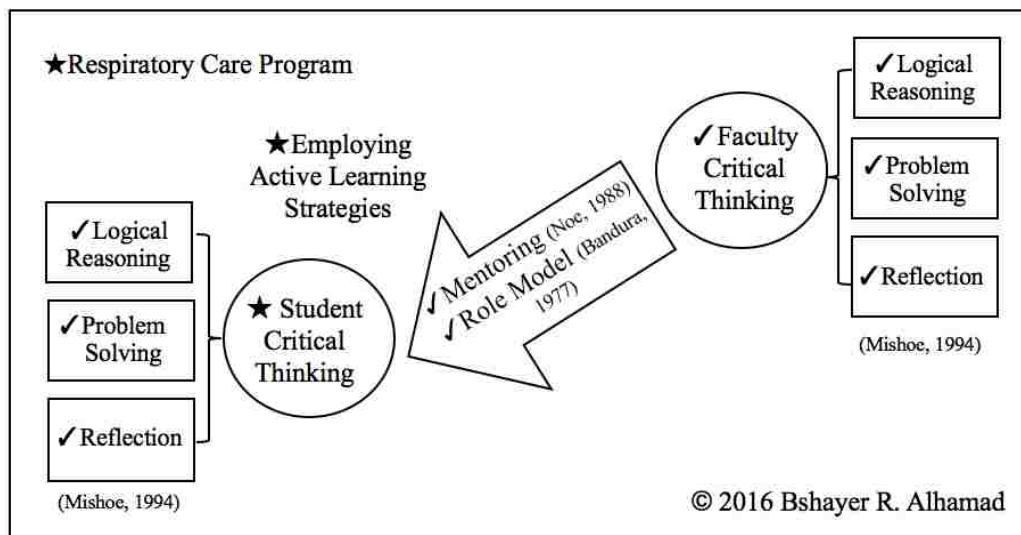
★Respiratory Care Program

★Employing Active Learning Strategies

✓Logical Reasoning

✓Problem Solving

✓Reflection

(Mishoe, 1994)

★ Student Critical Thinking

✓Mentoring (Noe, 1988)
✓Role Model (Bandura, 1977)

✓Faculty Critical Thinking

✓Logical Reasoning

✓Problem Solving

✓Reflection

(Mishoe, 1994)

© 2016 Bshayer R. Alhamad